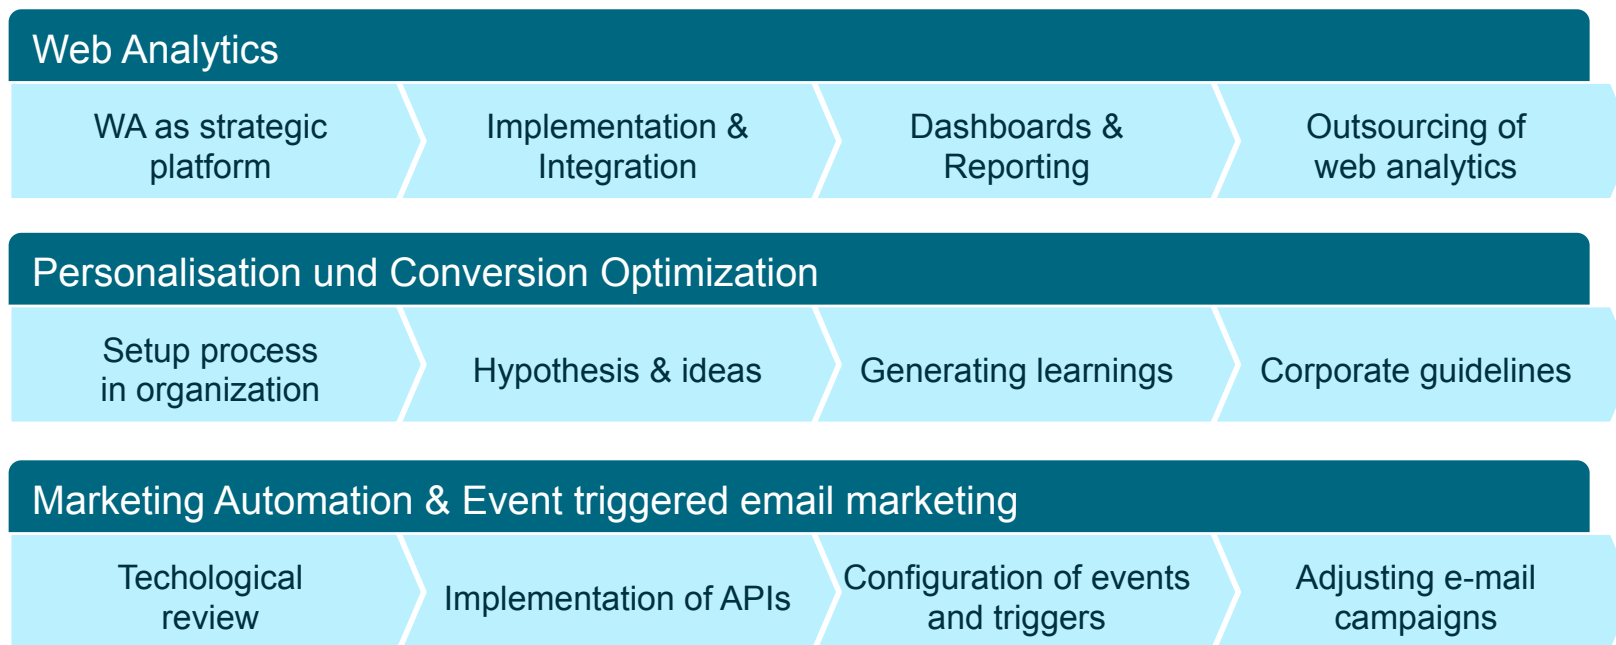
Web Analytics

WA as strategic platform

Implementation & Integration

Dashboards & Reporting

Outsourcing of web analytics

Personalisation und Conversion Optimization

Setup process in organization

Hypothesis & ideas

Generating learnings

Corporate guidelines

Marketing Automation & Event triggered email marketing

Techological review

Implementation of APIs

Configuration of events and triggers

Adjusting e-mail campaigns